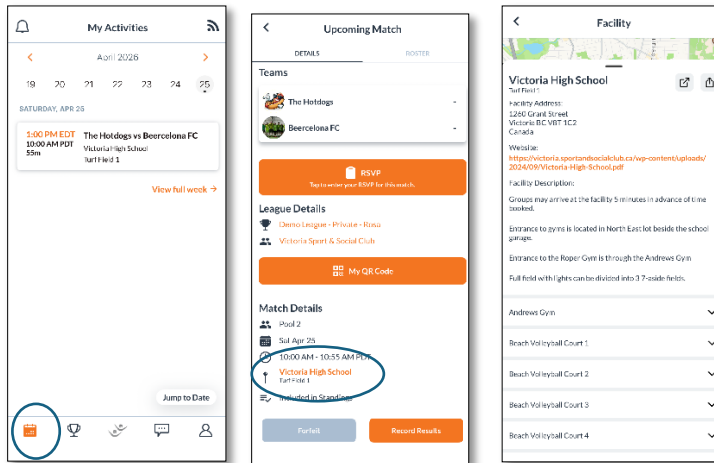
My Activities

April 2026

19 20 21 22 23 24 25

SATURDAY, APR 25

1:00 PM EDT
10:00 AM PDT
55m

The Hotdogs vs Beercelona FC
Victoria High School
Turf Field 1

View full week →

Jump to Date

Upcoming Match

DETAILS ROSTER

Teams

The Hotdogs

Beercelona FC

RSVP
Tap to enter your RSVP for this match.

League Details

Demo League - Private - Rosa

Victoria Sport & Social Club

My QR Code

Match Details

Pool 2

Sat Apr 25

10:00 AM - 10:55 AM PDT

Victoria High School
Turf Field 1

Included in Standings

Forfeit

Record Results

Facility

Victoria High School
Turf Field 1

Facility Address:
1260 Grant Street
Victoria BC V8T 1C2
Canada

Website:
https://victoria.sportandsocialclub.ca/wp-content/uploads/2024/09/Victoria-High-School.pdf

Facility Description:

Groups may arrive at the facility 5 minutes in advance of time booked.

Entrance to gyms is located in North East lot beside the school garage.

Entrance to the Roper Gym is through the Andrews Gym

Full field with lights can be divided into 3 7-aside fields.

Andrews Gym

Beach Volleyball Court 1

Beach Volleyball Court 2

Beach Volleyball Court 3

Beach Volleyball Court 4